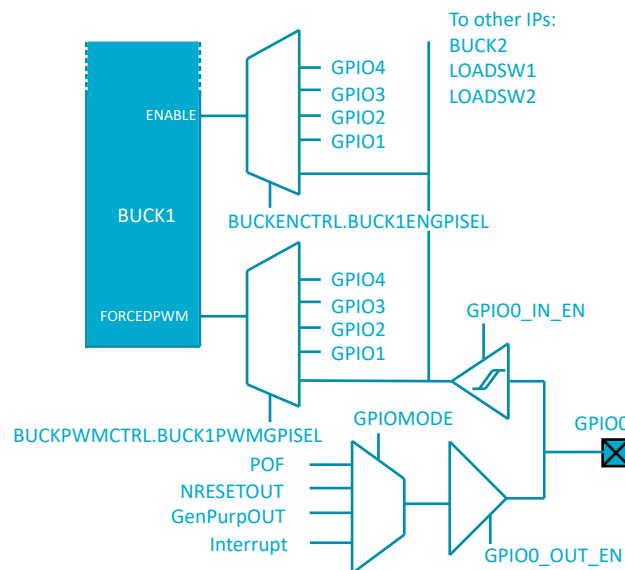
To other IPs:
BUCK2
LOADSW1
LOADSW2

ENABLE

BUCK1

FORCEDPWM

GPIO4
GPIO3
GPIO2
GPIO1

BUCKENCTRL.BUCK1ENGPISEL

GPIO4
GPIO3
GPIO2
GPIO1

GPIO0_IN_EN

BUCKPWMCTRL.BUCK1PWMGPISEL

GPIOMODE

GPIO0

POF
NRESETOUT
GenPurpOUT
Interrupt

GPIO0_OUT_EN